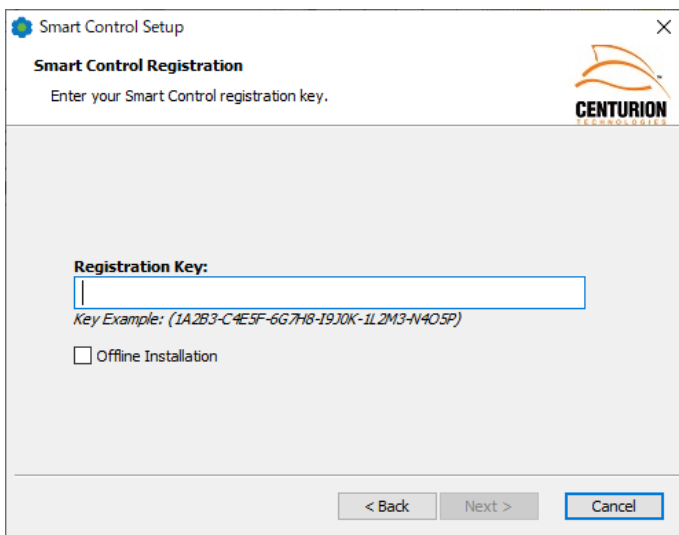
Smart Control Setup

×

Smart Control Registration

Enter your Smart Control registration key.

CENTURION TECHNOLOGIES

Registration Key:

Key Example: (1A2B3-C4E5F-6G7H8-I9J0K-1L2M3-N4O5P)

Offline Installation

< Back

Next >

Cancel